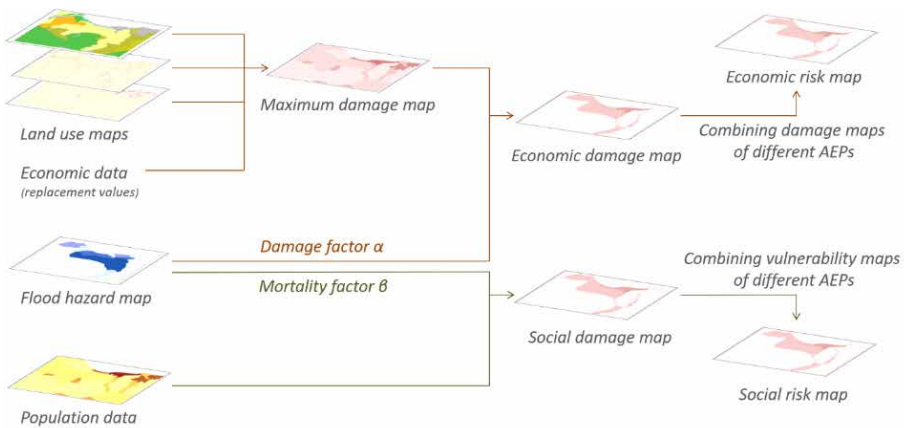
Land use maps

Economic data
(replacement values)

Maximum damage map

Economic damage map

Economic risk map

Combining damage maps of different AEPs

Damage factor α

Flood hazard map

Mortality factor β

Combining vulnerability maps of different AEPs

Social damage map

Social risk map

Population data